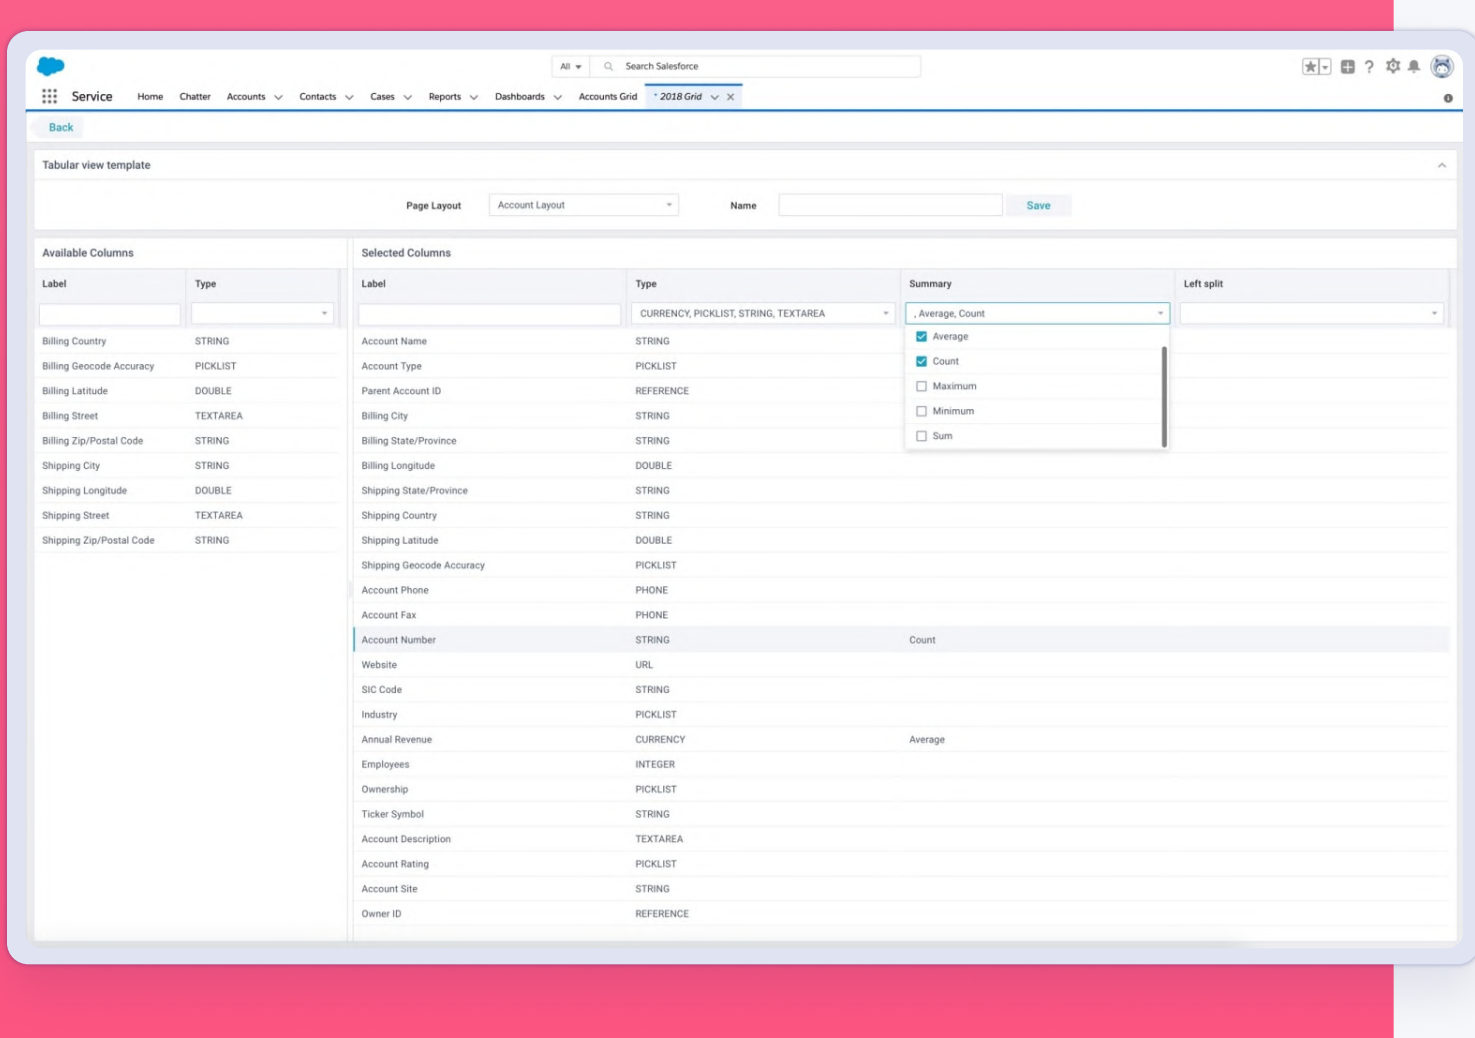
All
Search Salesforce

Service Home Chatter Accounts Contacts Cases Reports Dashboards Accounts Grid * 2018 Grid

Back

Tabular view template

Page Layout Account Layout Name Save

Available Columns

| Label | Type |
|---|---|
| Billing Country | STRING |
| Billing Geocode Accuracy | PICKLIST |
| Billing Latitude | DOUBLE |
| Billing Street | TEXTAREA |
| Billing Zip/Postal Code | STRING |
| Shipping City | STRING |
| Shipping Longitude | DOUBLE |
| Shipping Street | TEXTAREA |
| Shipping Zip/Postal Code | STRING |

Selected Columns

| Label | Type | Summary | Left split |
|---|---|---|---|
| | CURRENCY, PICKLIST, STRING, TEXTAREA | , Average, Count | |
| Account Name | STRING | Average | |
| Account Type | PICKLIST | Count | |
| Parent Account ID | REFERENCE | Maximum | |
| Billing City | STRING | Minimum | |
| Billing State/Province | STRING | Sum | |
| Billing Longitude | DOUBLE | | |
| Shipping State/Province | STRING | | |
| Shipping Country | STRING | | |
| Shipping Latitude | DOUBLE | | |
| Shipping Geocode Accuracy | PICKLIST | | |
| Account Phone | PHONE | | |
| Account Fax | PHONE | | |
| Account Number | STRING | Count | |
| Website | URL | | |
| SIC Code | STRING | | |
| Industry | PICKLIST | | |
| Annual Revenue | CURRENCY | Average | |
| Employees | INTEGER | | |
| Ownership | PICKLIST | | |
| Ticker Symbol | STRING | | |
| Account Description | TEXTAREA | | |
| Account Rating | PICKLIST | | |
| Account Site | STRING | | |
| Owner ID | REFERENCE | | |